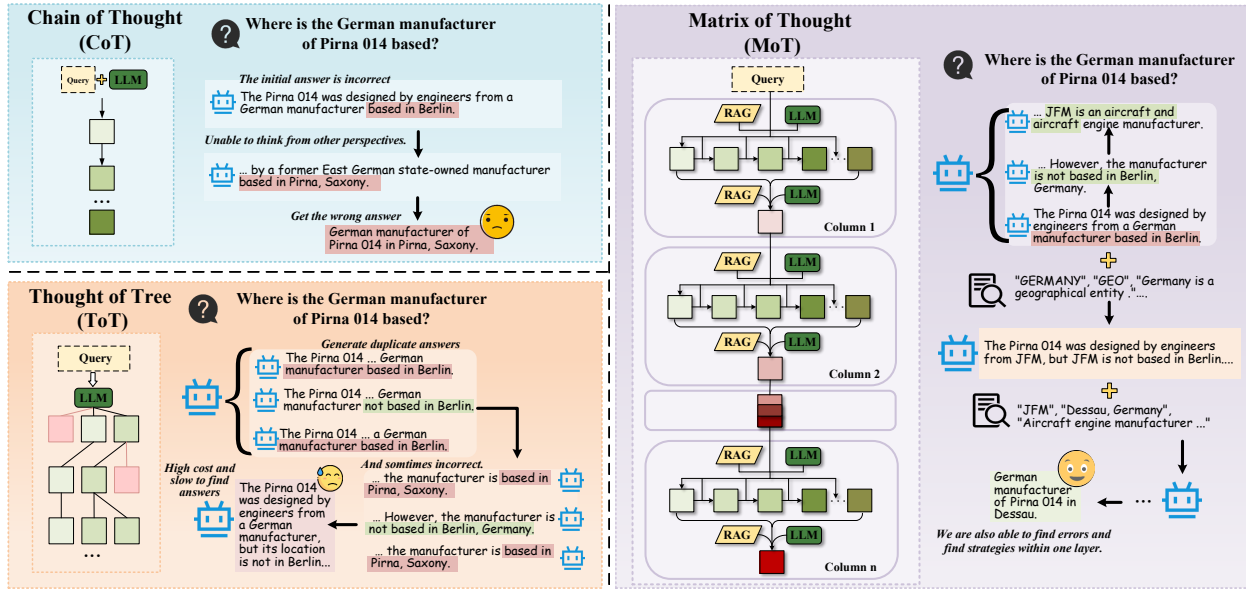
Chain of Thought (CoT)

Query LLM

...

Where is the German manufacturer of Pirna 014 based?

The initial answer is incorrect

The Pirna 014 was designed by engineers from a German manufacturer based in Berlin.

Unable to think from other perspectives.

... by a former East German state-owned manufacturer based in Pirna, Saxony.

Get the wrong answer

German manufacturer of Pirna 014 in Pirna, Saxony.

Thought of Tree (ToT)

Query

LLM

...

Where is the German manufacturer of Pirna 014 based?

Generate duplicate answers

The Pirna 014 ... German manufacturer based in Berlin.

The Pirna 014 ... German manufacturer not based in Berlin.

The Pirna 014 ... a German manufacturer based in Berlin.

And somtimes incorrect.

High cost and slow to find answers

The Pirna 014 was designed by engineers from a German manufacturer, but its location is not in Berlin...

... the manufacturer is based in Pirna, Saxony.

... However, the manufacturer is not based in Berlin, Germany.

... the manufacturer is based in Pirna, Saxony.

Matrix of Thought (MoT)

Query

RAG LLM

RAG LLM

Column 1

RAG LLM

RAG LLM

Column 2

RAG LLM

RAG LLM

Column n

Where is the German manufacturer of Pirna 014 based?

... JFM is an aircraft and aircraft engine manufacturer.

... However, the manufacturer is not based in Berlin, Germany.

The Pirna 014 was designed by engineers from a German manufacturer based in Berlin.

"GERMANY", "GEO", "Germany is a geographical entity ."....

The Pirna 014 was designed by engineers from JFM, but JFM is not based in Berlin....

"JFM", "Dessau, Germany", "Aircraft engine manufacturer ..."

German manufacturer of Pirna 014 in Dessau.

...

We are also able to find errors and find strategies within one layer.